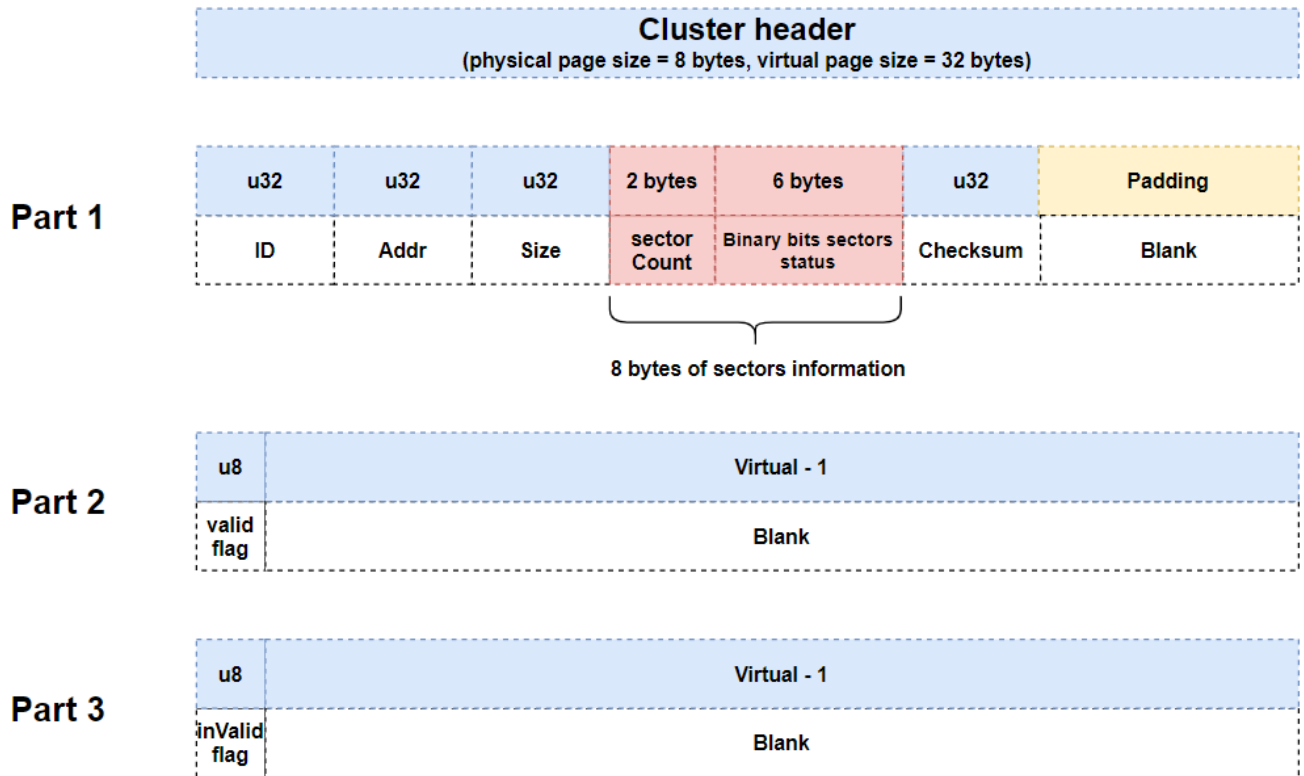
Cluster header
(physical page size = 8 bytes, virtual page size = 32 bytes)

Part 1

| u32 | u32 | u32 | 2 bytes | 6 bytes | u32 | Padding |
|---|---|---|---|---|---|---|
| ID | Addr | Size | sector Count | Binary bits sectors status | Checksum | Blank |

8 bytes of sectors information

Part 2

| u8 | Virtual - 1 |
|---|---|
| valid flag | Blank |

Part 3

| u8 | Virtual - 1 |
|---|---|
| inValid flag | Blank |